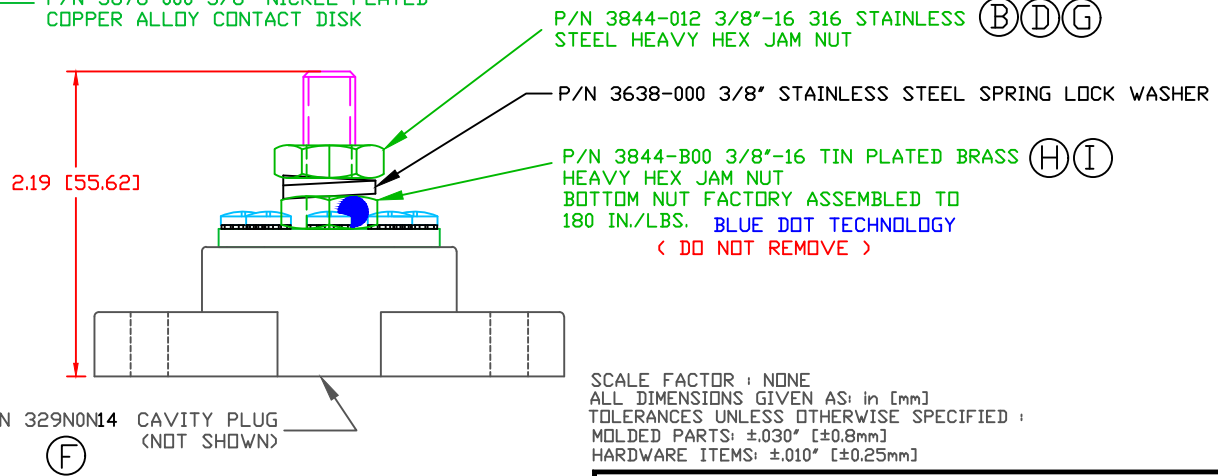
P/N 3878-000 3/8" NICKEL PLATED COPPER ALLOY CONTACT DISK

P/N 3844-012 3/8"-16 316 STAINLESS STEEL HEAVY HEX JAM NUT (B)(D)(G)

P/N 3638-000 3/8" STAINLESS STEEL SPRING LOCK WASHER

P/N 3844-B00 3/8"-16 TIN PLATED BRASS HEAVY HEX JAM NUT (H)(I)
BOTTOM NUT FACTORY ASSEMBLED TO 180 IN./LBS.

BLUE DOT TECHNOLOGY
( DO NOT REMOVE )

2.19 [55.62]

N 329N0N14 CAVITY PLUG
(NOT SHOWN)
(F)

SCALE FACTOR : NONE
ALL DIMENSIONS GIVEN AS: in [mm]
TOLERANCES UNLESS OTHERWISE SPECIFIED :
MOLDED PARTS: ±.030" [±0.8mm]
HARDWARE ITEMS: ±.010" [±0.25mm]